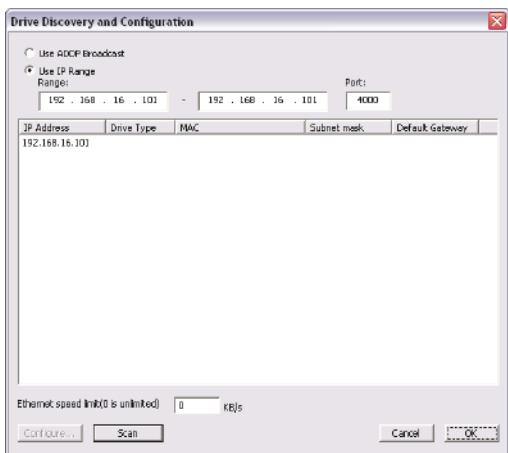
Drive Discovery and Configuration

Use ADOP Broadcast

Use IP Range

Range:

192 . 168 . 16 . 101 - 192 . 168 . 16 . 101

Port:

4000

| IP Address | Drive Type | MAC | Subnet mask | Default Gateway |
|---|---|---|---|---|
| 192.168.16.101 | | | | |

Ethernet speed limit(0 is unlimited) 0 KB/s

Configure... Scan

Cancel OK